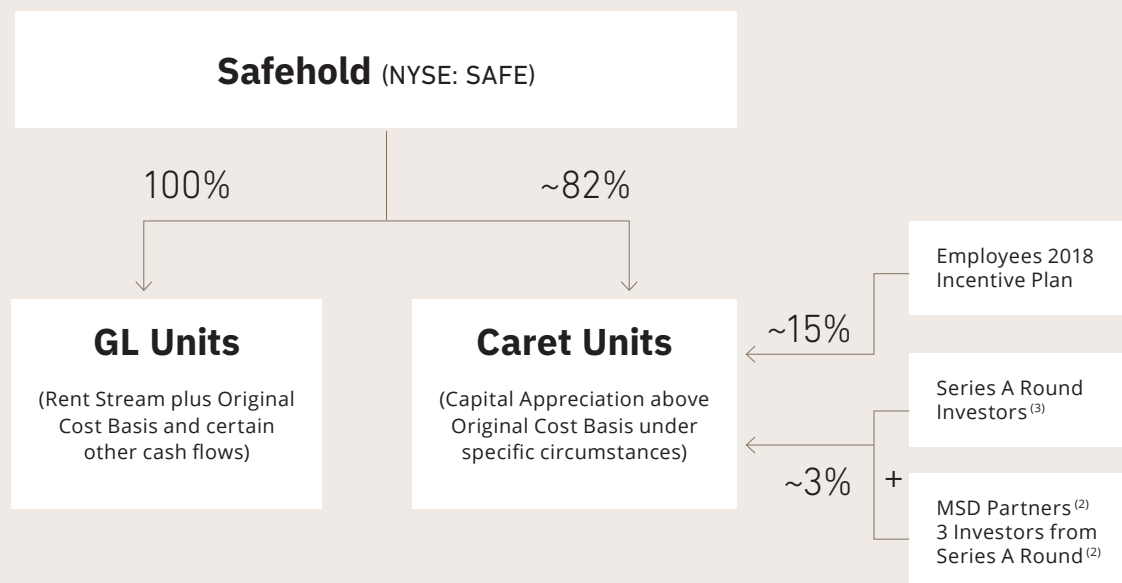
**Safehold** (NYSE: SAFE)

100%

~82%

**GL Units**

(Rent Stream plus Original Cost Basis and certain other cash flows)

**Caret Units**

(Capital Appreciation above Original Cost Basis under specific circumstances)

~15%

Employees 2018 Incentive Plan

~3%

Series A Round Investors$^{(3)}$

+

MSD Partners$^{(2)}$
3 Investors from Series A Round$^{(2)}$